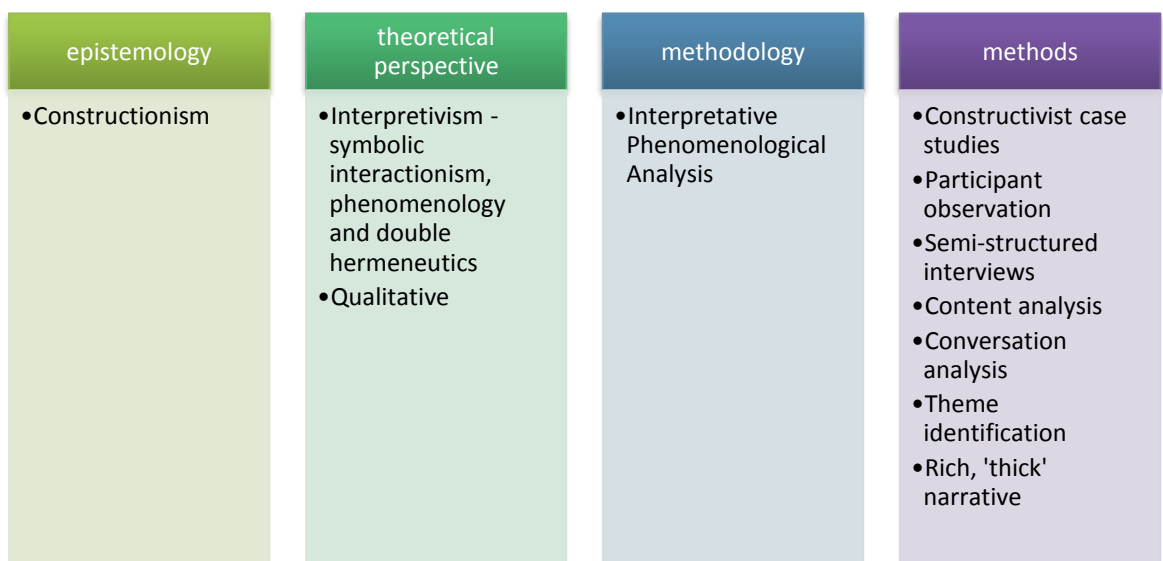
epistemology

•Constructionism

theoretical perspective

•Interpretivism - symbolic interactionism, phenomenology and double hermeneutics
•Qualitative

methodology

•Interpretative Phenomenological Analysis

methods

•Constructivist case studies
•Participant observation
•Semi-structured interviews
•Content analysis
•Conversation analysis
•Theme identification
•Rich, 'thick' narrative